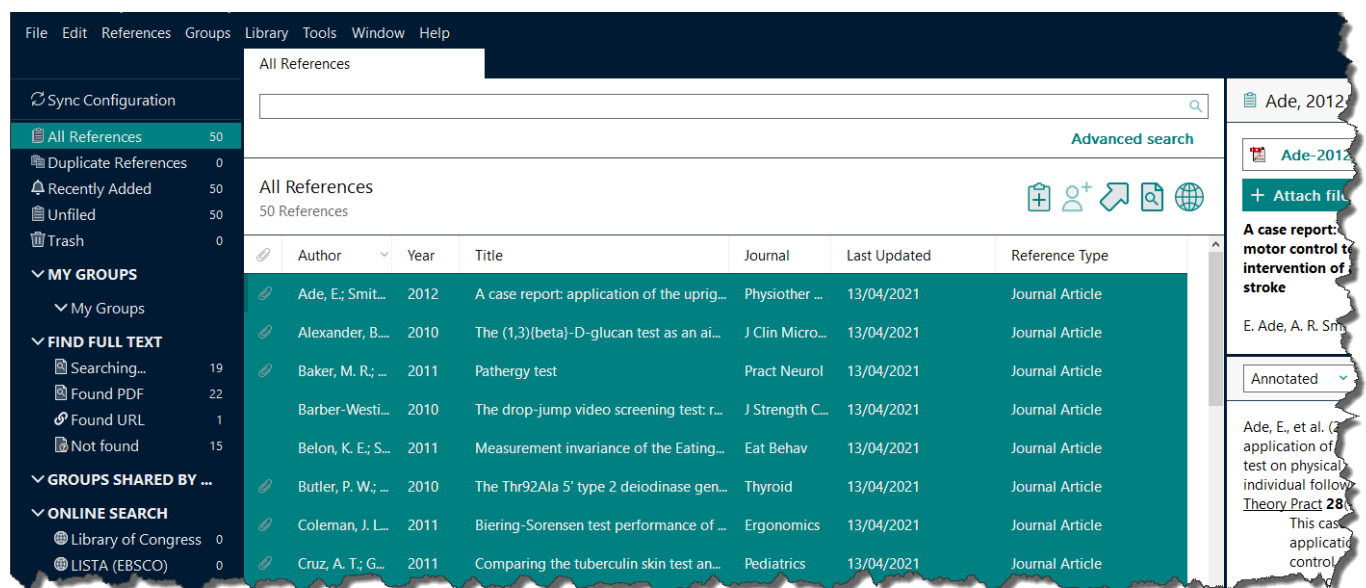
File Edit References Groups Library Tools Window Help

All References

Sync Configuration

All References 50
Duplicate References 0
Recently Added 50
Unfiled 50
Trash 0

MY GROUPS
My Groups

FIND FULL TEXT
Searching... 19
Found PDF 22
Found URL 1
Not found 15

GROUPS SHARED BY ...

ONLINE SEARCH
Library of Congress 0
LISTA (EBSCO) 0

Advanced search

All References
50 References

| | Author | Year | Title | Journal | Last Updated | Reference Type |
|---|---|---|---|---|---|---|
| | Ade, E.; Smit... | 2012 | A case report: application of the uprig... | Physiother ... | 13/04/2021 | Journal Article |
| | Alexander, B.... | 2010 | The (1,3){beta}-D-glucan test as an ai... | J Clin Micro... | 13/04/2021 | Journal Article |
| | Baker, M. R.; ... | 2011 | Pathergy test | Pract Neurol | 13/04/2021 | Journal Article |
| | Barber-Westi... | 2010 | The drop-jump video screening test: r... | J Strength C... | 13/04/2021 | Journal Article |
| | Belon, K. E.; S... | 2011 | Measurement invariance of the Eating... | Eat Behav | 13/04/2021 | Journal Article |
| | Butler, P. W.; ... | 2010 | The Thr92Ala 5' type 2 deiodinase gen... | Thyroid | 13/04/2021 | Journal Article |
| | Coleman, J. L... | 2011 | Biering-Sorensen test performance of ... | Ergonomics | 13/04/2021 | Journal Article |
| | Cruz, A. T.; G... | 2011 | Comparing the tuberculin skin test an... | Pediatrics | 13/04/2021 | Journal Article |

Ade, 2012

Ade-2012

+ Attach file

A case report: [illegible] motor control te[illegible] intervention of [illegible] stroke

E. Ade, A. R. Sm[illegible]

Annotated

Ade, E., et al. ([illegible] application of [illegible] test on physical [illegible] individual follow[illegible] Theory Pract 28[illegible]
This cas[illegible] applicati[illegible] control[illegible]